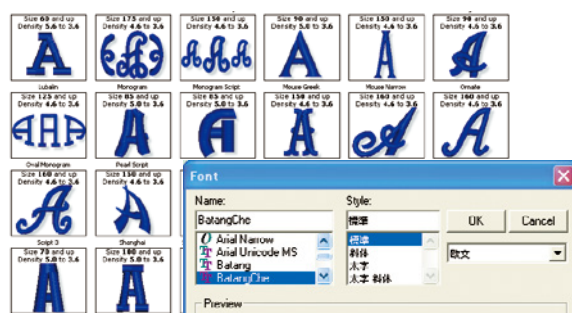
Size 65 and up
Density 5.6 to 3.6
A
Lubalin

Size 175 and up
Density 4.6 to 3.6
Monogram

Size 150 and up
Density 4.6 to 3.6
AAA
Monogram Script

Size 90 and up
Density 5.6 to 3.6
A
Mouse Greek

Size 150 and up
Density 4.6 to 3.6
A
Mouse Narrow

Size 90 and up
Density 4.6 to 3.6
A
Ornate

Size 125 and up
Density 4.6 to 3.6
AAA
Oval Monogram

Size 85 and up
Density 5.0 to 3.6
A
Pearl Script

Size 85 and up
Density 4.6 to 3.6
A

Size 150 and up
Density 4.6 to 3.6
A

Size 160 and up
Density 4.6 to 3.6
A

Size 160 and up
Density 4.6 to 3.6
A

Size 160 and up
Density 4.6 to 3.6
A
Script 3

Size 150 and up
Density 4.6 to 3.6
A
Shanghai

Size 75 and up
Density 5.0 to 3.6
A

Size 100 and up
Density 5.0 to 3.6
A

Font
Name:
BatangChe
Arial Narrow
Arial Unicode MS
Batang
BatangChe
Style:
標準
標準
斜体
太字
太字 斜体
OK
Cancel
欧文
Preview